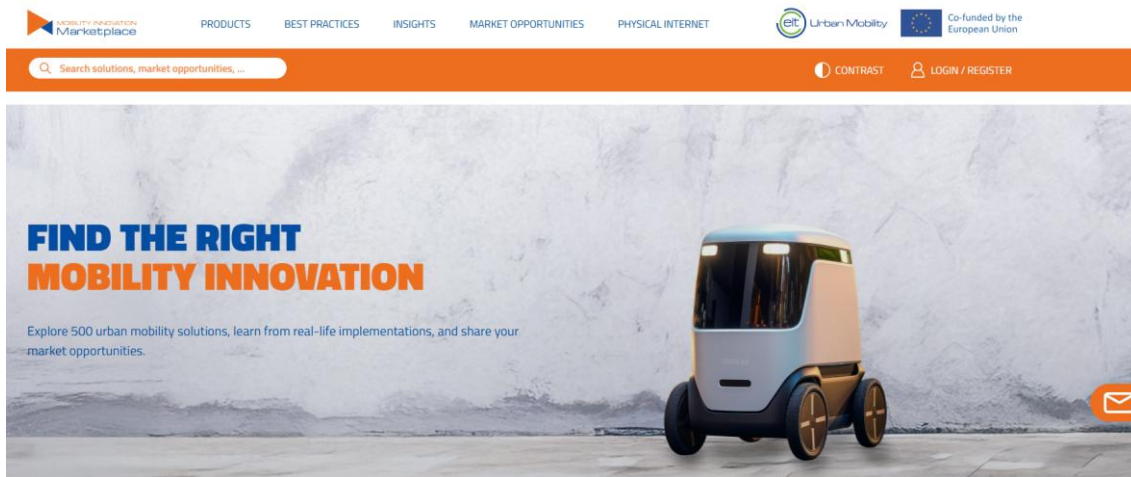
MOBILITY INNOVATION Marketplace

PRODUCTS BEST PRACTICES INSIGHTS MARKET OPPORTUNITIES PHYSICAL INTERNET

eit Urban Mobility

Co-funded by the European Union

Search solutions, market opportunities, ...

CONTRAST LOGIN / REGISTER

FIND THE RIGHT
MOBILITY INNOVATION

Explore 500 urban mobility solutions, learn from real-life implementations, and share your market opportunities.